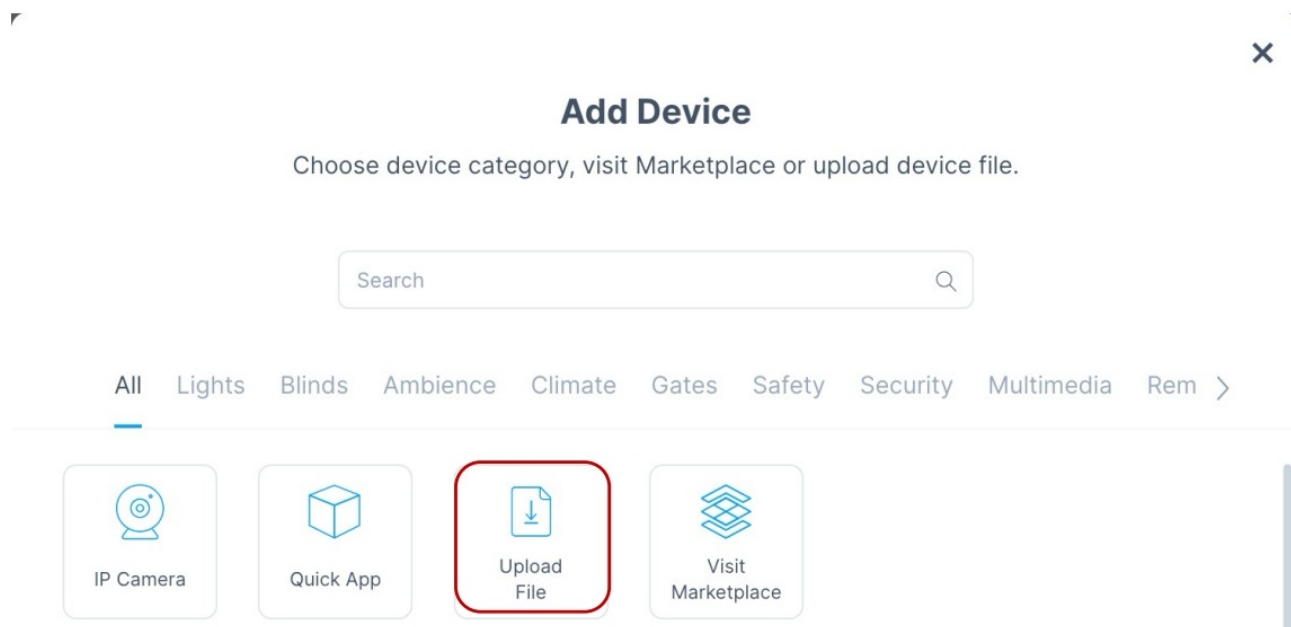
×

Add Device

Choose device category, visit Marketplace or upload device file.

Search

All Lights Blinds Ambience Climate Gates Safety Security Multimedia Rem >

IP Camera

Quick App

Upload File

Visit Marketplace